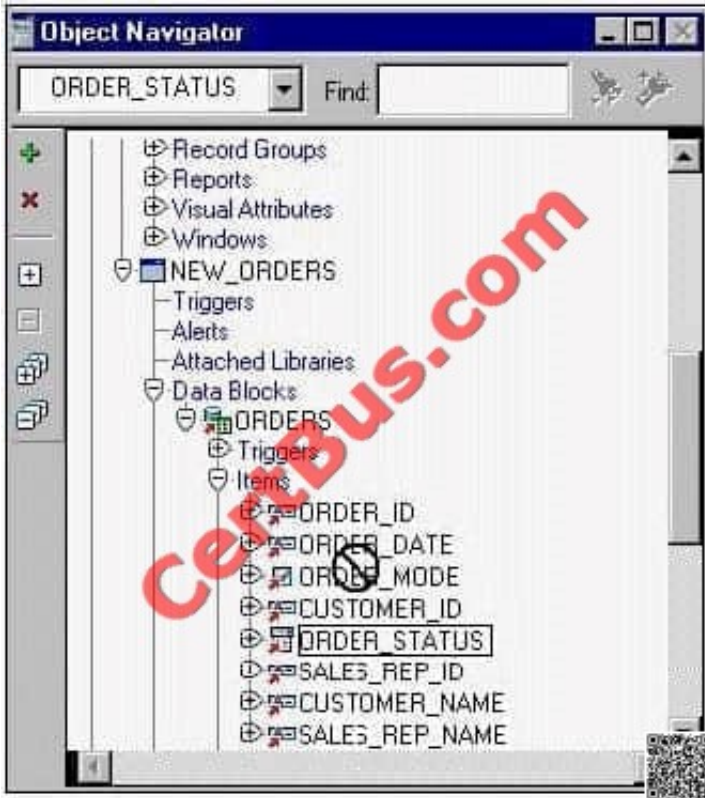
Object Navigator

ORDER_STATUS

Find:

Record Groups
Reports
Visual Attributes
Windows
NEW_ORDERS
Triggers
Alerts
Attached Libraries
Data Blocks
ORDERS
Triggers
Items
ORDER_ID
ORDER_DATE
ORDER_MODE
CUSTOMER_ID
ORDER_STATUS
SALES_REP_ID
CUSTOMER_NAME
SALES_REP_NAME

CertBus.com